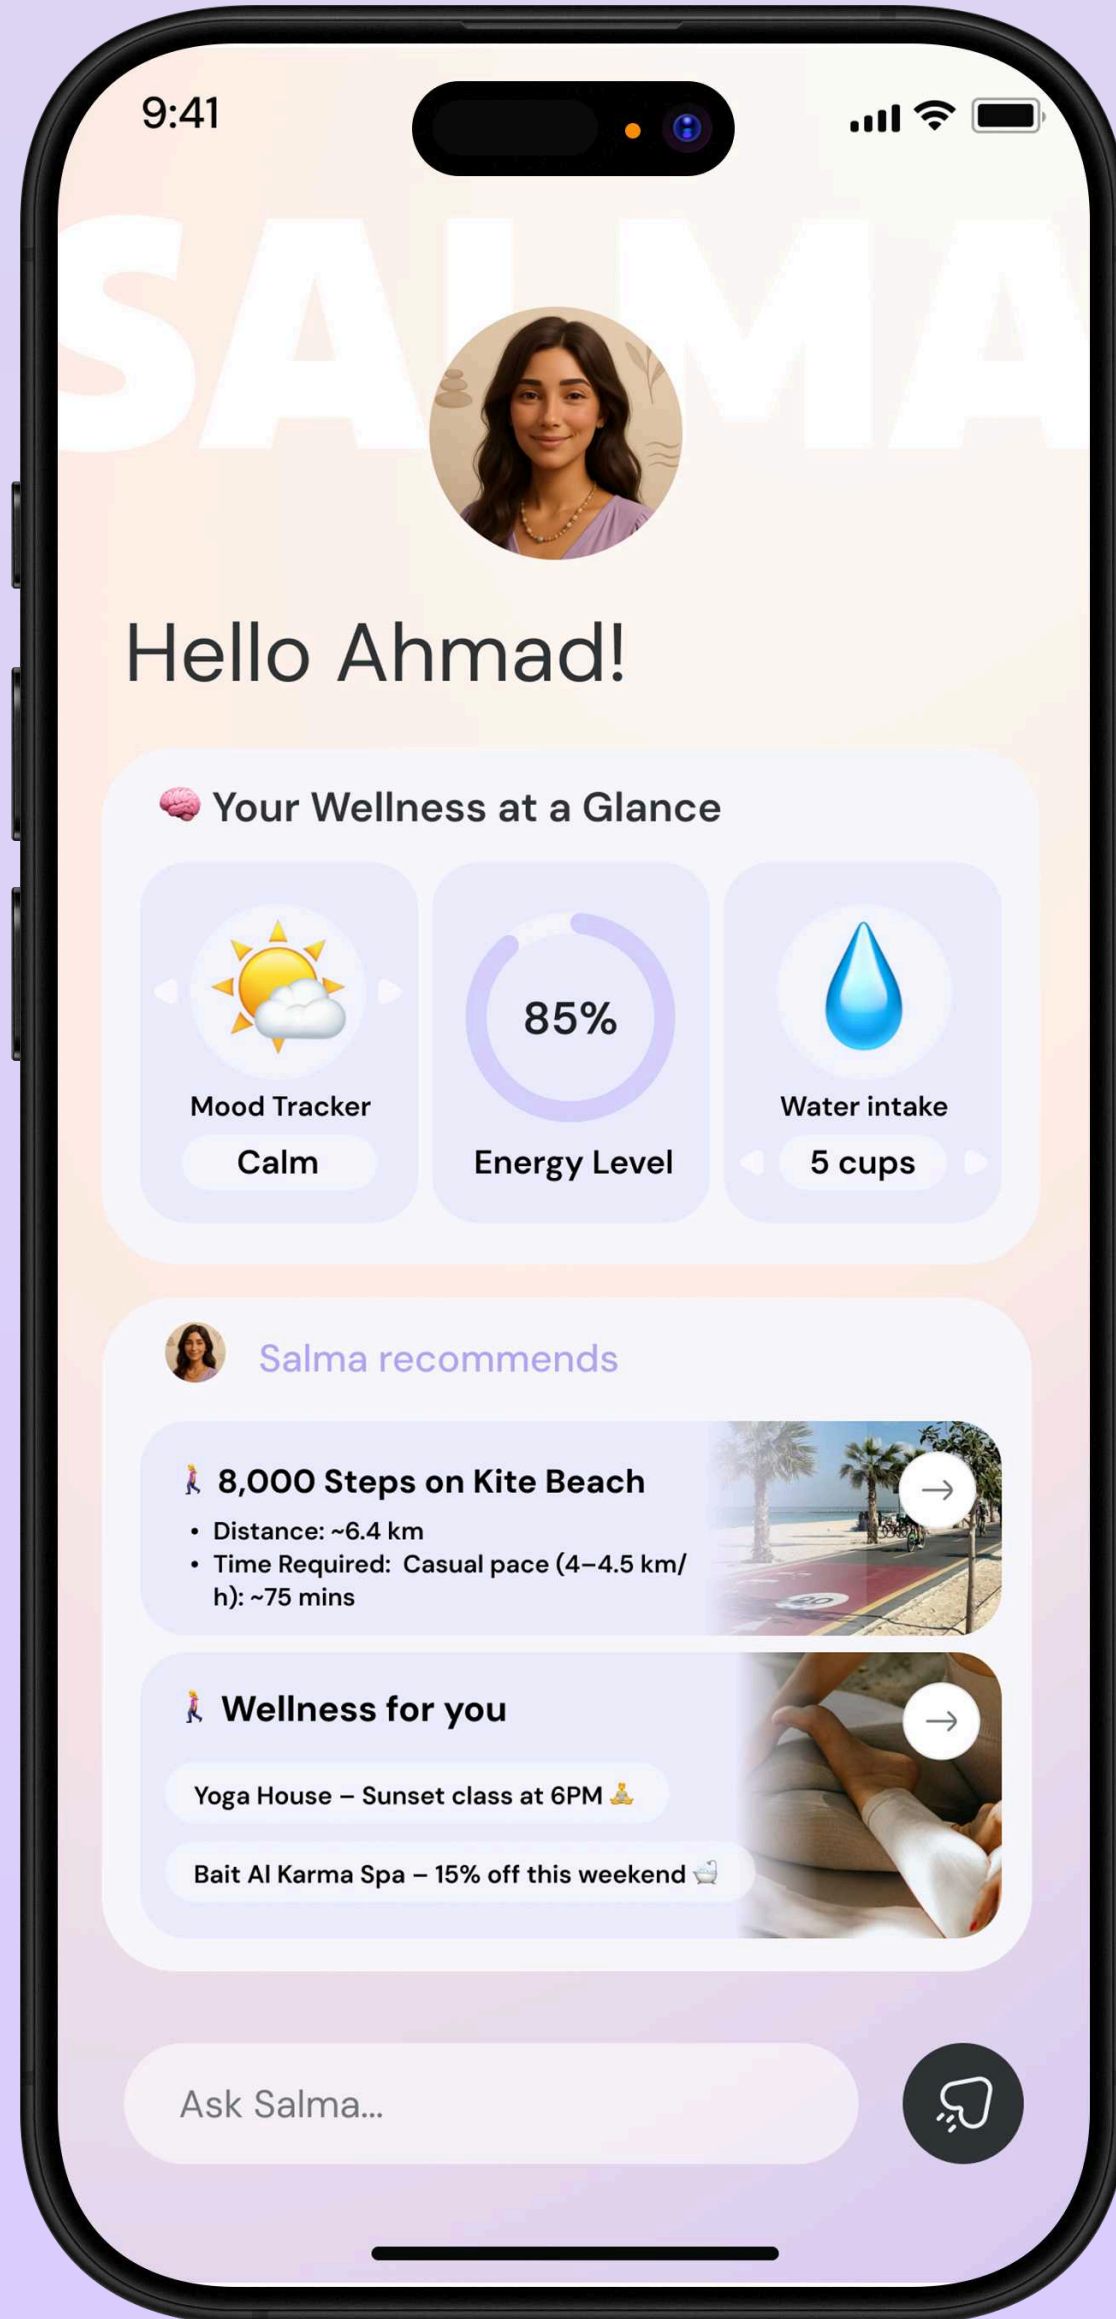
9:41

SALMA

Hello Ahmad!

🧠 Your Wellness at a Glance

Mood Tracker
Calm

85%
Energy Level

Water intake
5 cups

Salma recommends

🚶‍♀️ 8,000 Steps on Kite Beach
• Distance: ~6.4 km
• Time Required: Casual pace (4–4.5 km/h): ~75 mins

🚶‍♀️ Wellness for you
Yoga House – Sunset class at 6PM 🧘
Bait Al Karma Spa – 15% off this weekend 🛁

Ask Salma...